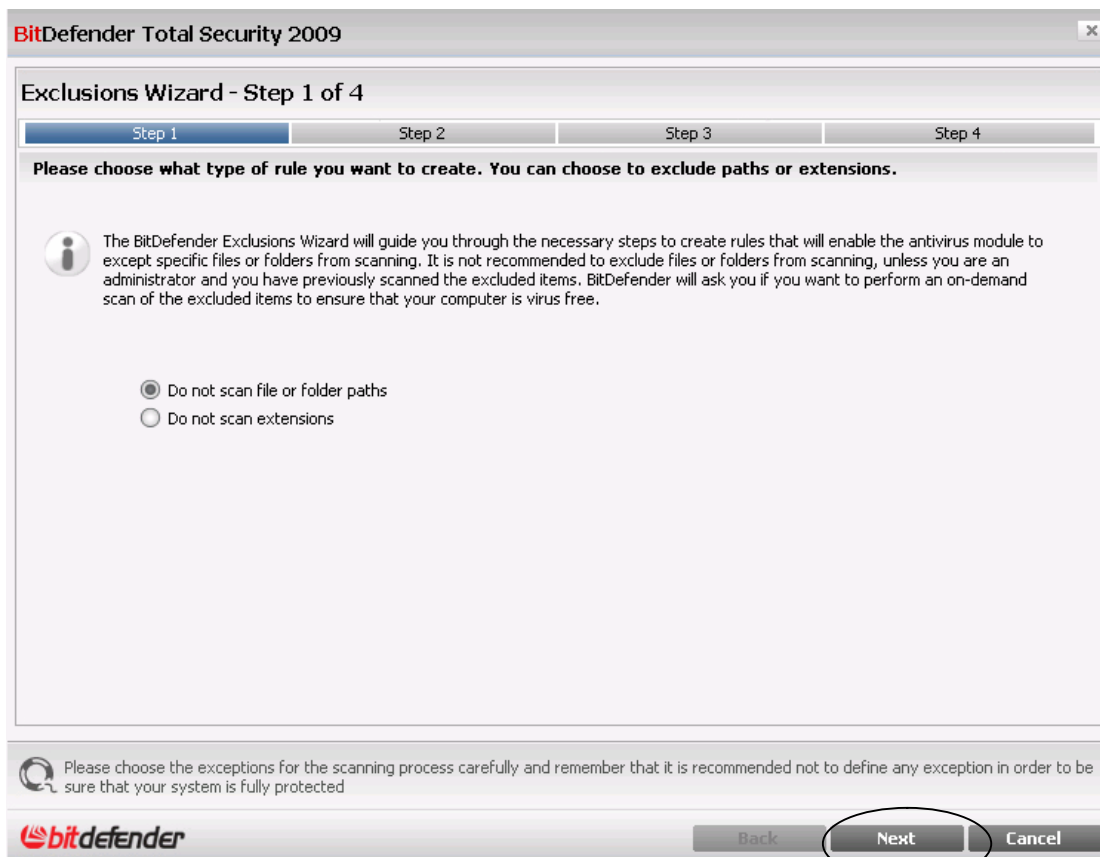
BitDefender Total Security 2009

Exclusions Wizard - Step 1 of 4

Step 1
Step 2
Step 3
Step 4

Please choose what type of rule you want to create. You can choose to exclude paths or extensions.

The BitDefender Exclusions Wizard will guide you through the necessary steps to create rules that will enable the antivirus module to except specific files or folders from scanning. It is not recommended to exclude files or folders from scanning, unless you are an administrator and you have previously scanned the excluded items. BitDefender will ask you if you want to perform an on-demand scan of the excluded items to ensure that your computer is virus free.

Do not scan file or folder paths
Do not scan extensions

Please choose the exceptions for the scanning process carefully and remember that it is recommended not to define any exception in order to be sure that your system is fully protected

bitdefender

Back
Next
Cancel